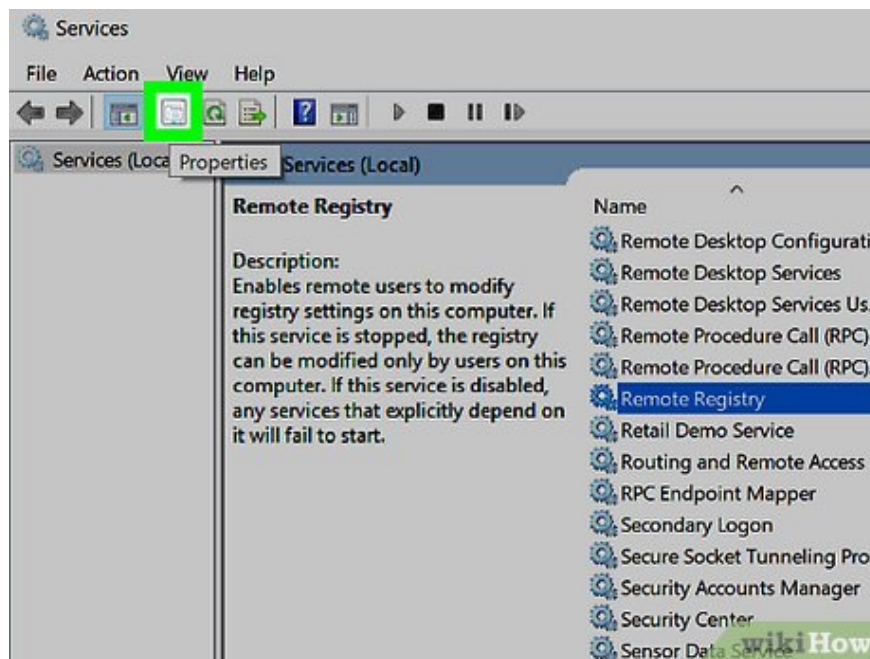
Services

File Action View Help

Services (Loca Properties Services (Local)

Remote Registry

Description:
Enables remote users to modify registry settings on this computer. If this service is stopped, the registry can be modified only by users on this computer. If this service is disabled, any services that explicitly depend on it will fail to start.

Name
Remote Desktop Configurati
Remote Desktop Services
Remote Desktop Services Us
Remote Procedure Call (RPC)
Remote Procedure Call (RPC)
Remote Registry
Retail Demo Service
Routing and Remote Access
RPC Endpoint Mapper
Secondary Logon
Secure Socket Tunneling Pro
Security Accounts Manager
Security Center
Sensor Data Service

wikiHow